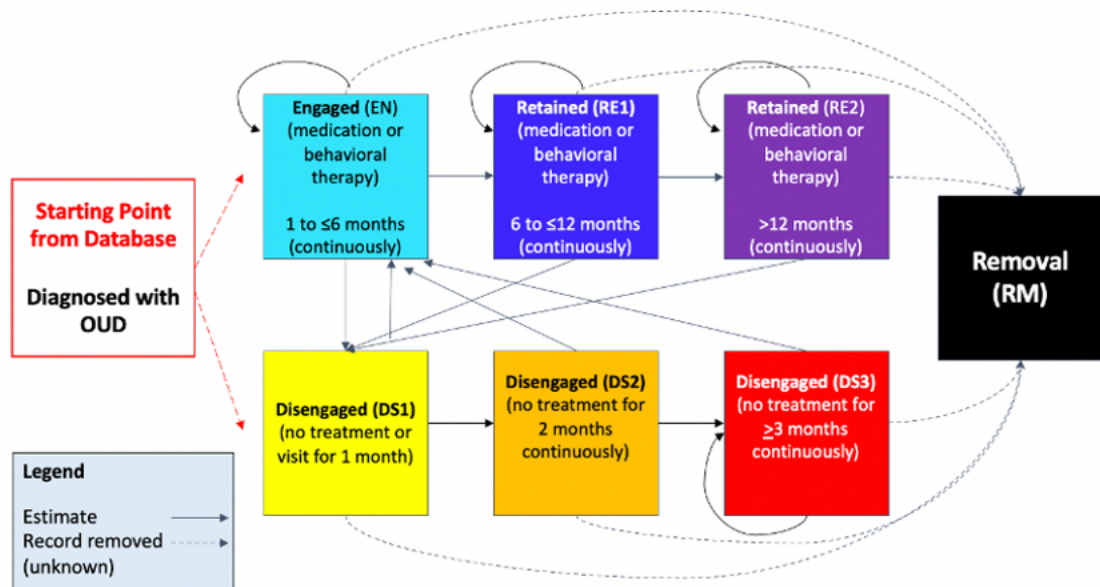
Engaged (EN) (medication or behavioral therapy)

1 to ≤6 months (continuously)

Retained (RE1) (medication or behavioral therapy)

6 to ≤12 months (continuously)

Retained (RE2) (medication or behavioral therapy)

>12 months (continuously)

Starting Point from Database

Diagnosed with OUD

Removal (RM)

Disengaged (DS1) (no treatment or visit for 1 month)

Disengaged (DS2) (no treatment for 2 months continuously)

Disengaged (DS3) (no treatment for >3 months continuously)

Legend

Estimate

Record removed (unknown)